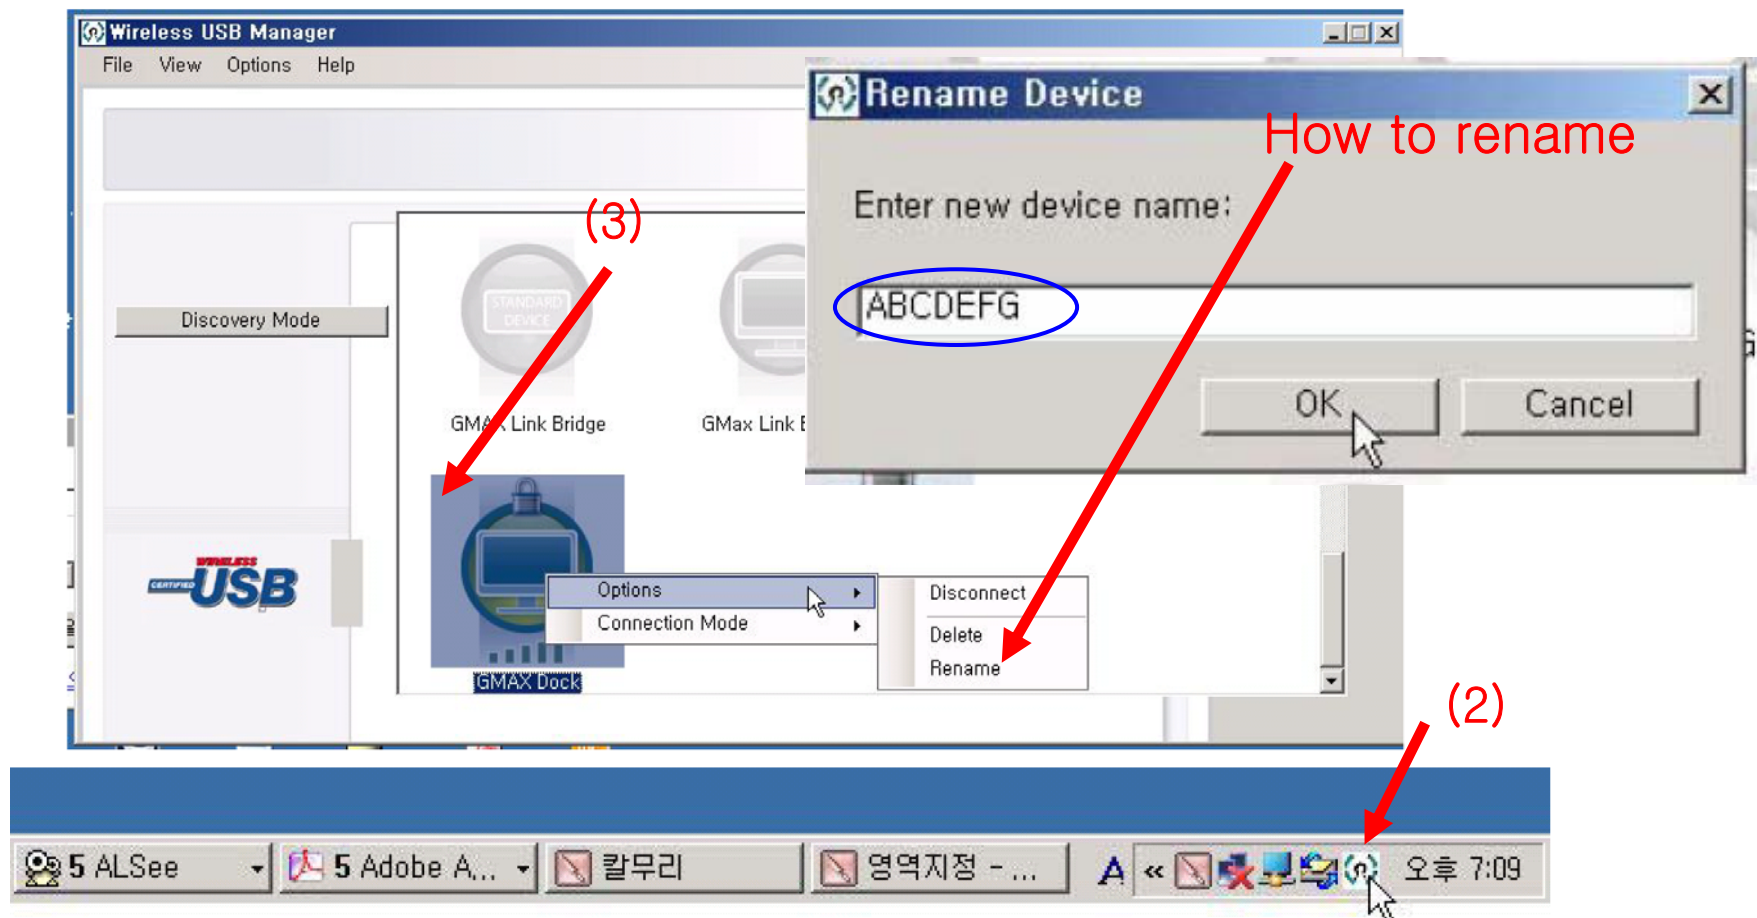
Wireless USB Manager
File View Options Help

Discovery Mode

(3)

STANDARD DEVICE

GMAX Link Bridge

GMax Link E

WIRELESS CERTIFIED USB

GMAX Dock

Options
Connection Mode

Disconnect
Delete
Rename

Rename Device

How to rename

Enter new device name:

ABCDEFG

OK
Cancel

(2)

5 ALSee
5 Adobe A...
칼무리
영역지정 - ...
A «
오후 7:09